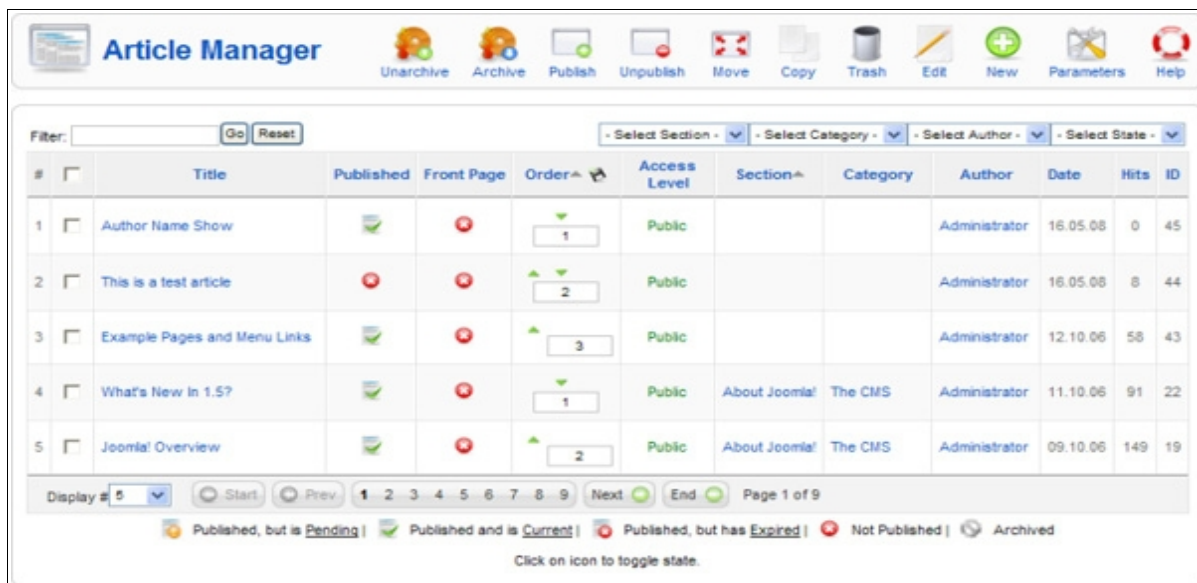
Article Manager

Unarchive Archive Publish Unpublish Move Copy Trash Edit New Parameters Help

Filter: Go Reset

- Select Section - - Select Category - - Select Author - - Select State -

| # | | Title | Published | Front Page | Order | Access Level | Section | Category | Author | Date | Hits | ID |
|---|---|---|---|---|---|---|---|---|---|---|---|---|
| 1 | | Author Name Show | | | 1 | Public | | | Administrator | 16.05.08 | 0 | 45 |
| 2 | | This is a test article | | | 2 | Public | | | Administrator | 16.05.08 | 8 | 44 |
| 3 | | Example Pages and Menu Links | | | 3 | Public | | | Administrator | 12.10.06 | 58 | 43 |
| 4 | | What's New In 1.5? | | | 1 | Public | About Joomla! | The CMS | Administrator | 11.10.06 | 91 | 22 |
| 5 | | Joomla! Overview | | | 2 | Public | About Joomla! | The CMS | Administrator | 09.10.06 | 149 | 19 |

Display # 5 Start Prev 1 2 3 4 5 6 7 8 9 Next End Page 1 of 9

Published, but is Pending | Published and is Current | Published, but has Expired | Not Published | Archived

Click on icon to toggle state.